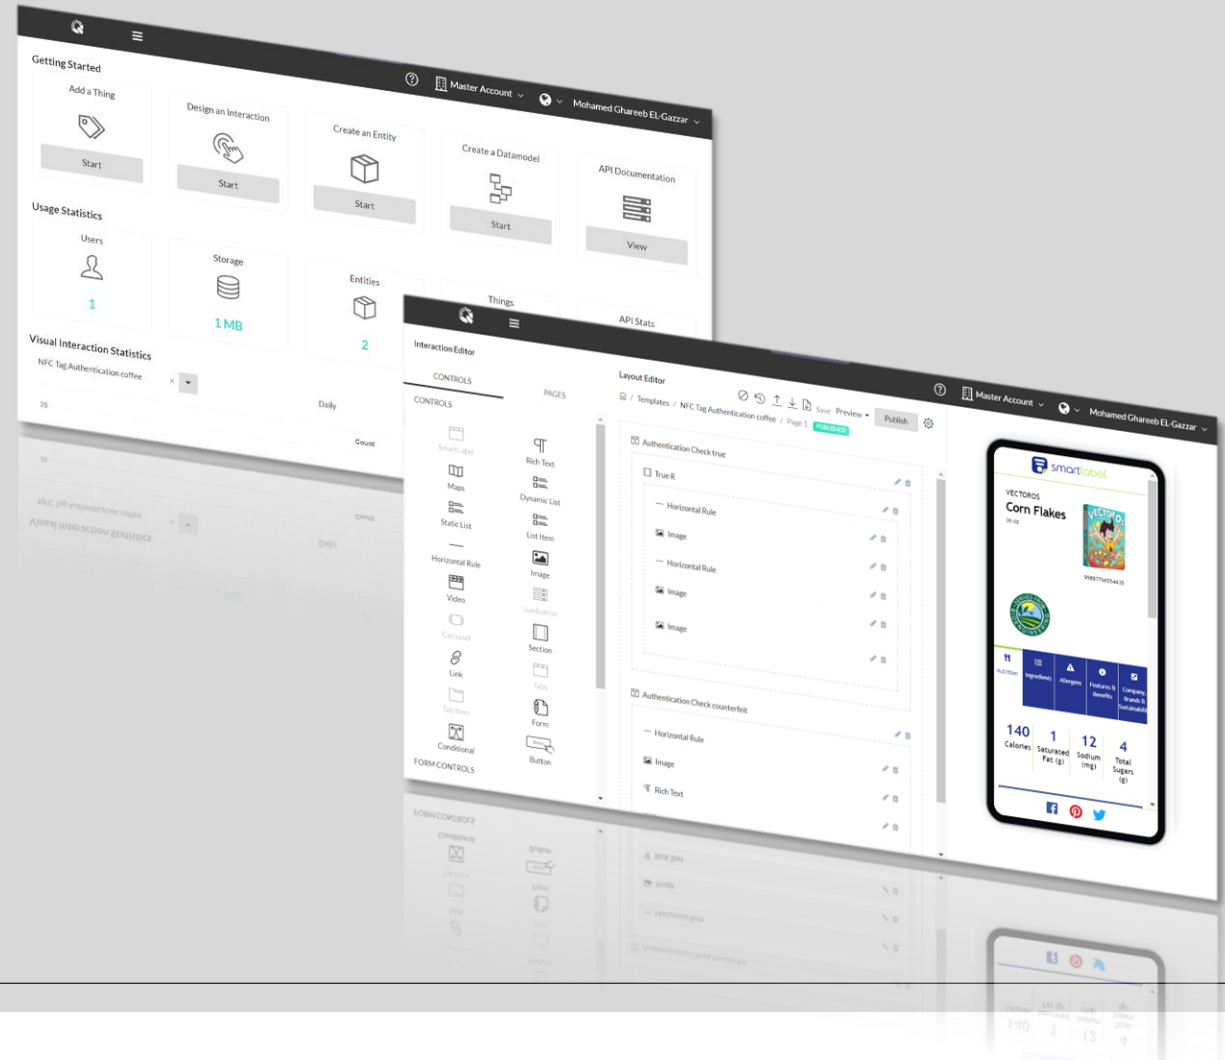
Master Account
Mohamed Ghareeb EL-Gazzar

Getting Started

Add a Thing
Start

Design an Interaction
Start

Create an Entity
Start

Create a Datamodel
Start

API Documentation
View

Usage Statistics

Users
1

Storage
1 MB

Entities
2

Things

API Stats

Visual Interaction Statistics
NFC Tag Authentication coffee
25
Daily
Count

Interaction Editor
CONTROLS
PAGES
CONTROLS
SmartLabel
Rich Text
Maps
Dynamic List
Static List
List Item
Horizontal Rule
Image
Video
Jumbotron
Carousel
Section
Link
Tabs
Tab Item
Form
Conditional
Button
FORM CONTROLS

Layout Editor
Save
Preview
Publish
Templates / NFC Tag Authentication coffee / Page 1 PUBLISHED
Master Account
Mohamed Ghareeb EL-Gazzar

Authentication Check true
True R
Horizontal Rule
Image
Horizontal Rule
Image
Image
Authentication Check counterfeit
Horizontal Rule
Image
Rich Text

smartlabel
VECTOROS
Corn Flakes
16 oz
98877665544​33
Nutrition
Ingredients
Allergens
Features & Benefits
Company, Brands & Sustainability
140
Calories
1
Saturated Fat (g)
12
Sodium (mg)
4
Total Sugars (g)